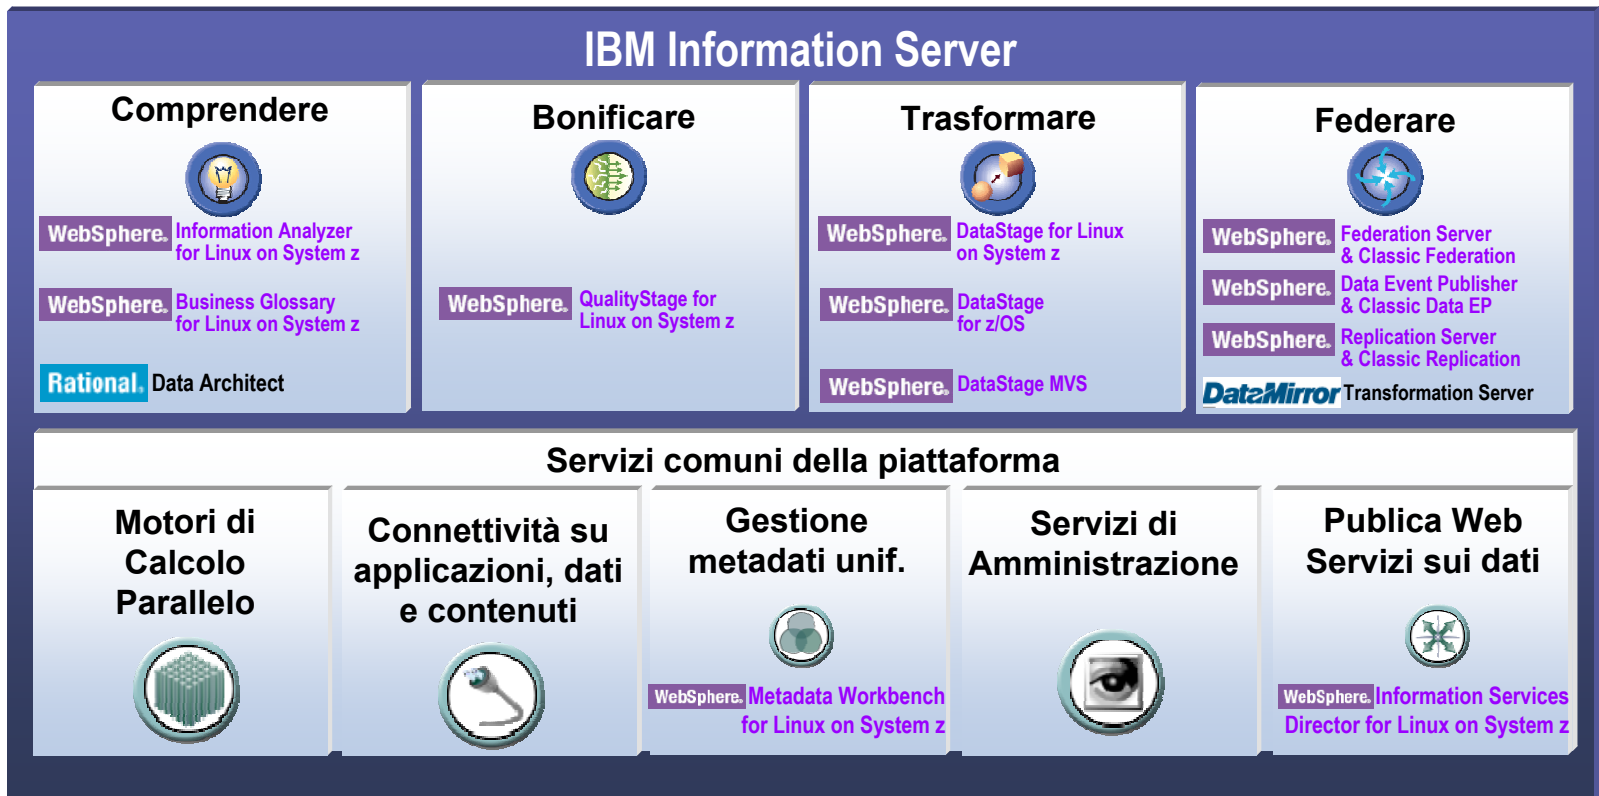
IBM Information Server

Comprendere

WebSphere. Information Analyzer for Linux on System z

WebSphere. Business Glossary for Linux on System z

Rational. Data Architect

Bonificare

WebSphere. QualityStage for Linux on System z

Trasformare

WebSphere. DataStage for Linux on System z

WebSphere. DataStage for z/OS

WebSphere. DataStage MVS

Federare

WebSphere. Federation Server & Classic Federation

WebSphere. Data Event Publisher & Classic Data EP

WebSphere. Replication Server & Classic Replication

DataMirror Transformation Server

Servizi comuni della piattaforma

Motori di Calcolo Parallelo

Connettività su applicazioni, dati e contenuti

Gestione metadati unif.

WebSphere. Metadata Workbench for Linux on System z

Servizi di Amministrazione

Publica Web Servizi sui dati

WebSphere. Information Services Director for Linux on System z